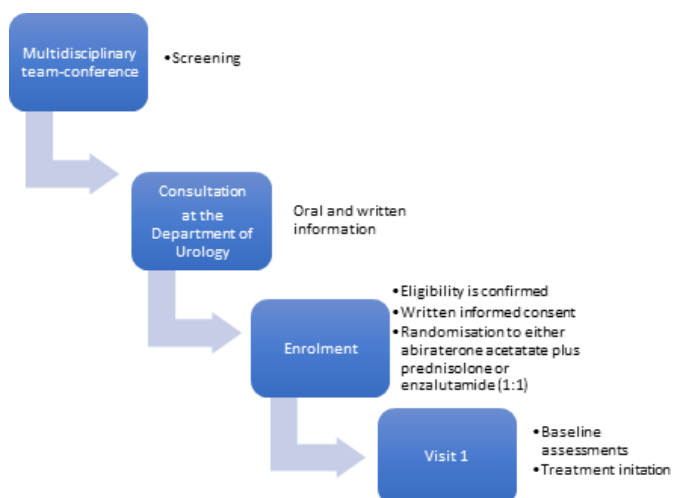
Multidisciplinary team-conference

•Screening

Consultation at the Department of Urology

Oral and written information

Enrolment

•Eligibility is confirmed
•Written informed consent
•Randomisation to either abiraterone acetatate plus prednisolone or enzalutamide (1:1)

Visit 1

•Baseline assessments
•Treatment initation